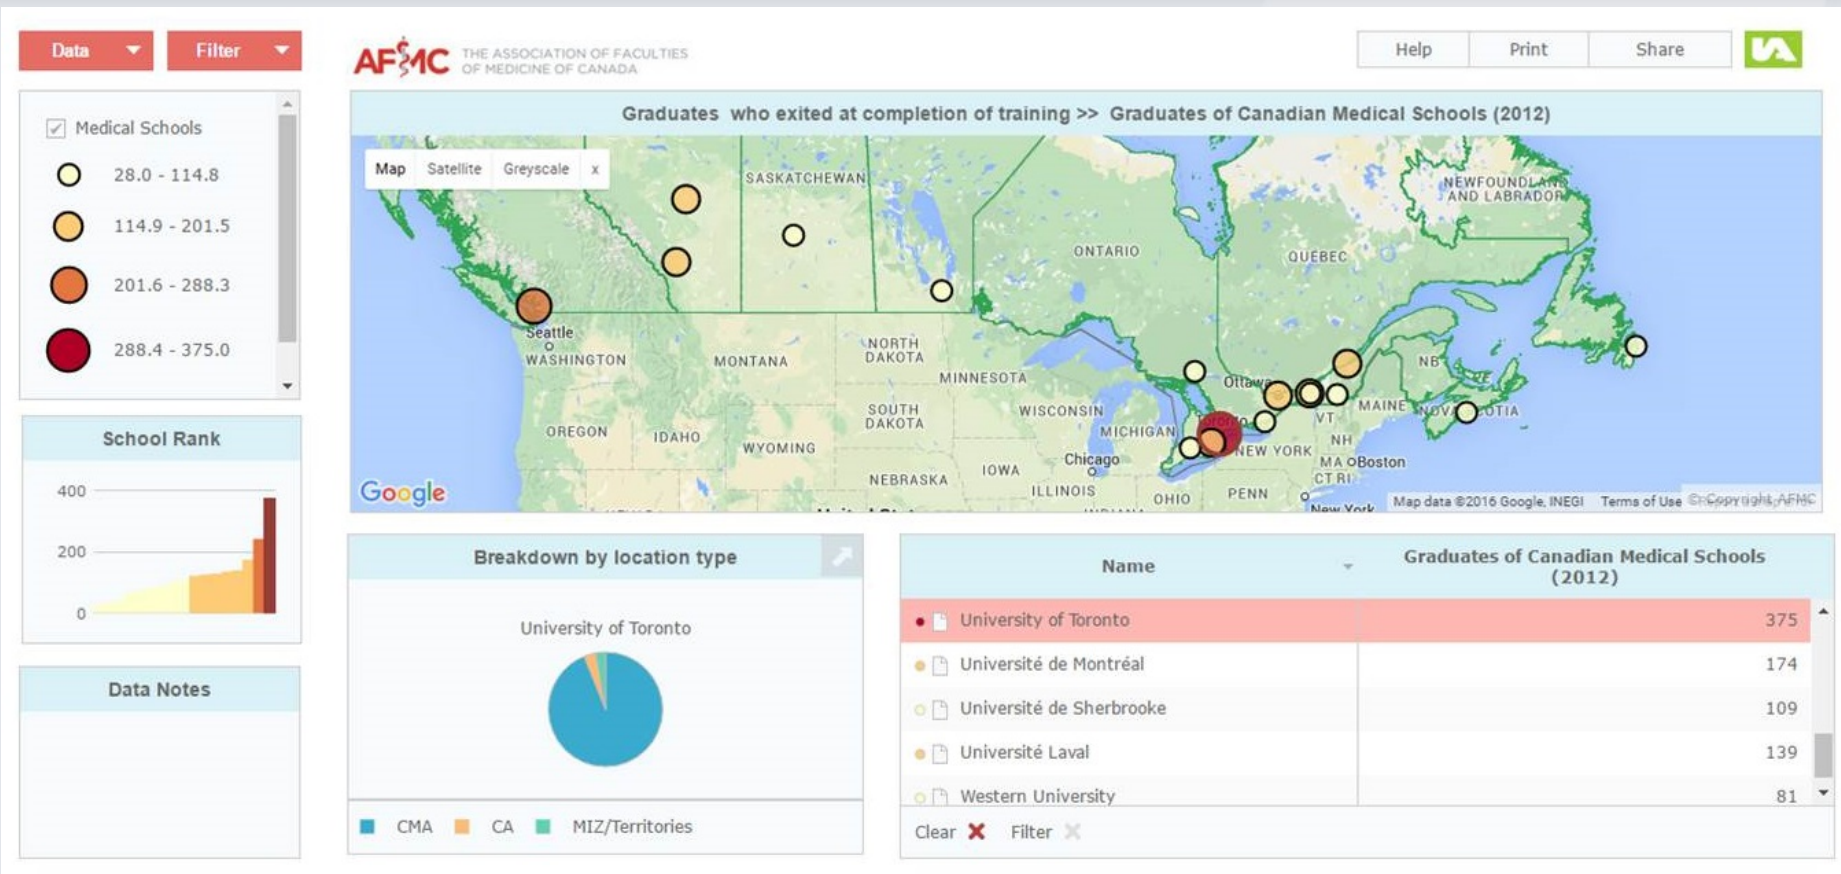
Data Filter

AFMC THE ASSOCIATION OF FACULTIES OF MEDICINE OF CANADA

Help Print Share

Medical Schools
28.0 - 114.8
114.9 - 201.5
201.6 - 288.3
288.4 - 375.0

School Rank
400
200
0

Data Notes

Graduates who exited at completion of training >> Graduates of Canadian Medical Schools (2012)

Map Satellite Greyscale x

SASKATCHEWAN
NEWFOUNDLAND AND LABRADOR
ONTARIO
QUEBEC
Seattle
WASHINGTON
MONTANA
NORTH DAKOTA
MINNESOTA
NB
Ottawa
VT
MAINE
NOVA SCOTIA
NH
OREGON
IDAHO
WYOMING
SOUTH DAKOTA
WISCONSIN
MICHIGAN
NEW YORK
MA Boston
CT RI
Chicago
IOWA
NEBRASKA
ILLINOIS
OHIO
PENN
New York
Google
Map data ©2016 Google, INEGI Terms of Use ©Copyright AFMC

Breakdown by location type

University of Toronto

CMA CA MIZ/Territories

| Name | Graduates of Canadian Medical Schools (2012) |
|---|---|
| University of Toronto | 375 |
| Université de Montréal | 174 |
| Université de Sherbrooke | 109 |
| Université Laval | 139 |
| Western University | 81 |

Clear Filter